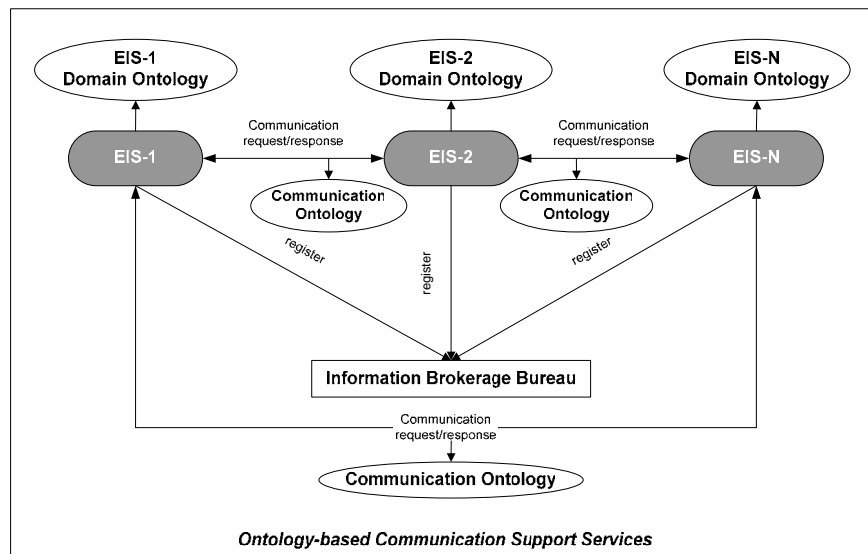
EIS-1
Domain Ontology

EIS-2
Domain Ontology

EIS-N
Domain Ontology

Communication request/response

Communication request/response

EIS-1

EIS-2

EIS-N

Communication Ontology

Communication Ontology

register

register

register

Information Brokerage Bureau

Communication request/response

Communication Ontology

Ontology-based Communication Support Services